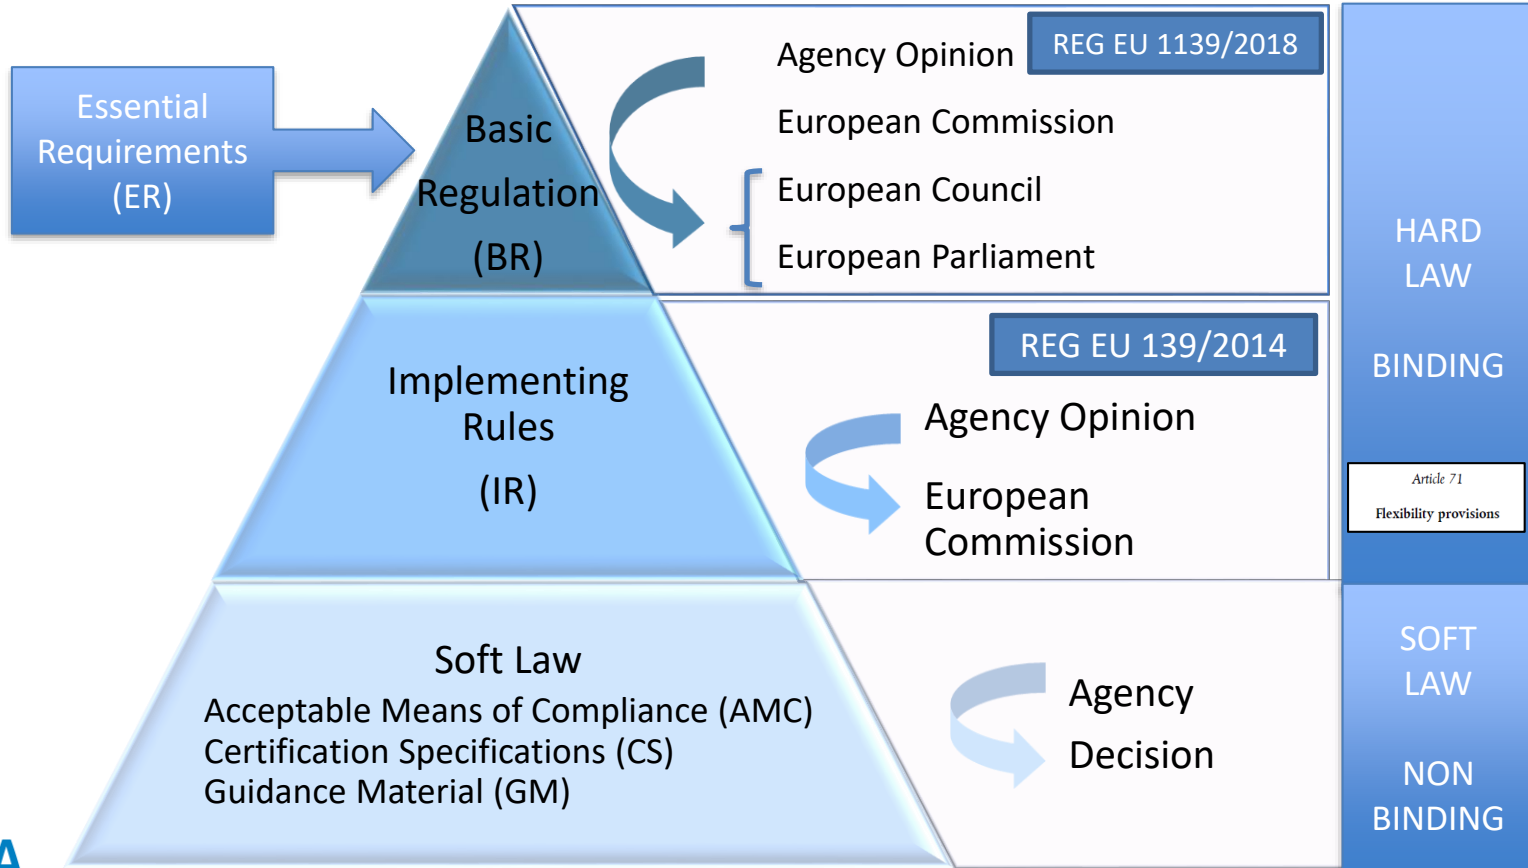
Essential Requirements (ER)

Basic Regulation (BR)

Agency Opinion

REG EU 1139/2018

European Commission

European Council

European Parliament

HARD LAW

BINDING

Implementing Rules (IR)

REG EU 139/2014

Agency Opinion

European Commission

Article 71

Flexibility provisions

Soft Law

Acceptable Means of Compliance (AMC)
Certification Specifications (CS)
Guidance Material (GM)

Agency Decision

SOFT LAW

NON BINDING